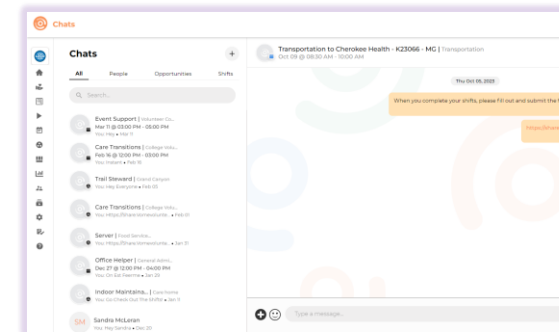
Chats

Chats

All People Opportunities Shifts

Search...

Event Support | Volunteer Co...
Mar 11 @ 03:00 PM - 05:00 PM
You: Hey • Mar 11

Care Transitions | College Volu...
Feb 16 @ 12:00 PM - 03:00 PM
You: Instant • Feb 16

Trail Steward | Island Canyon
You: Hey Everyone • Feb 03

Care Transitions | College Volu...
You: https://share.somevolunte... • Feb 03

Server | Food Service...
You: https://share.somevolunte... • Jan 31

Office Helper | General Admi...
Dec 27 @ 12:00 PM - 04:00 PM
You: On Eat Peerme • Dec 23

Indoor Maintena... | Care home
You: Go Check Out the Shifts! • Jan 11

SM Sandra McLeran
You: Hey Sandra • Dec 20

Transportation to Cherokee Health - K23066 - MG | Transportation
Oct 09 @ 08:30 AM - 10:00 AM

Thu Oct 05, 2023

When you complete your shifts, please fill out and submit the f

https://share

Type a message...